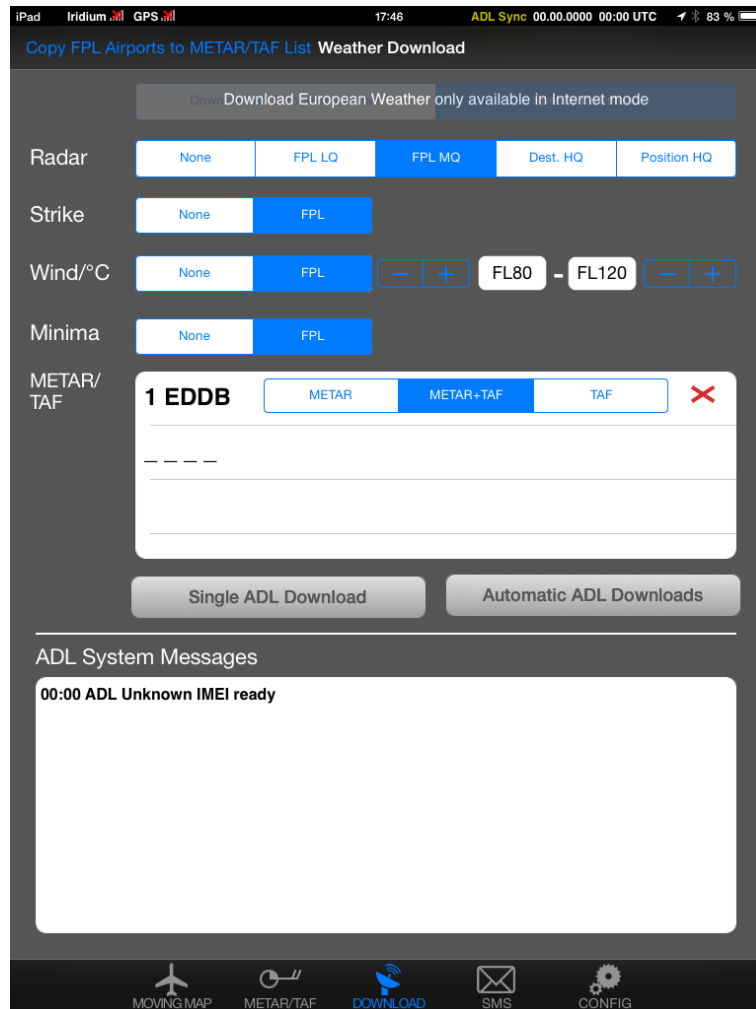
iPad Iridium GPS 17:46 ADL Sync 00.00.0000 00:00 UTC 83 %

Copy FPL Airports to METAR/TAF List Weather Download

Down Download European Weather only available in Internet mode

Radar
| None | FPL LQ | FPL MQ | Dest. HQ | Position HQ |
|---|---|---|---|---|

Strike
| None | FPL |
|---|---|

Wind/°C
| None | FPL |
|---|---|

− + FL80 - FL120 − +

Minima
| None | FPL |
|---|---|

METAR/ TAF

1 EDDB
| METAR | METAR+TAF | TAF |
|---|---|---|

✕

_ _ _ _

Single ADL Download

Automatic ADL Downloads

ADL System Messages

00:00 ADL Unknown IMEI ready

MOVING MAP METAR/TAF DOWNLOAD SMS CONFIG